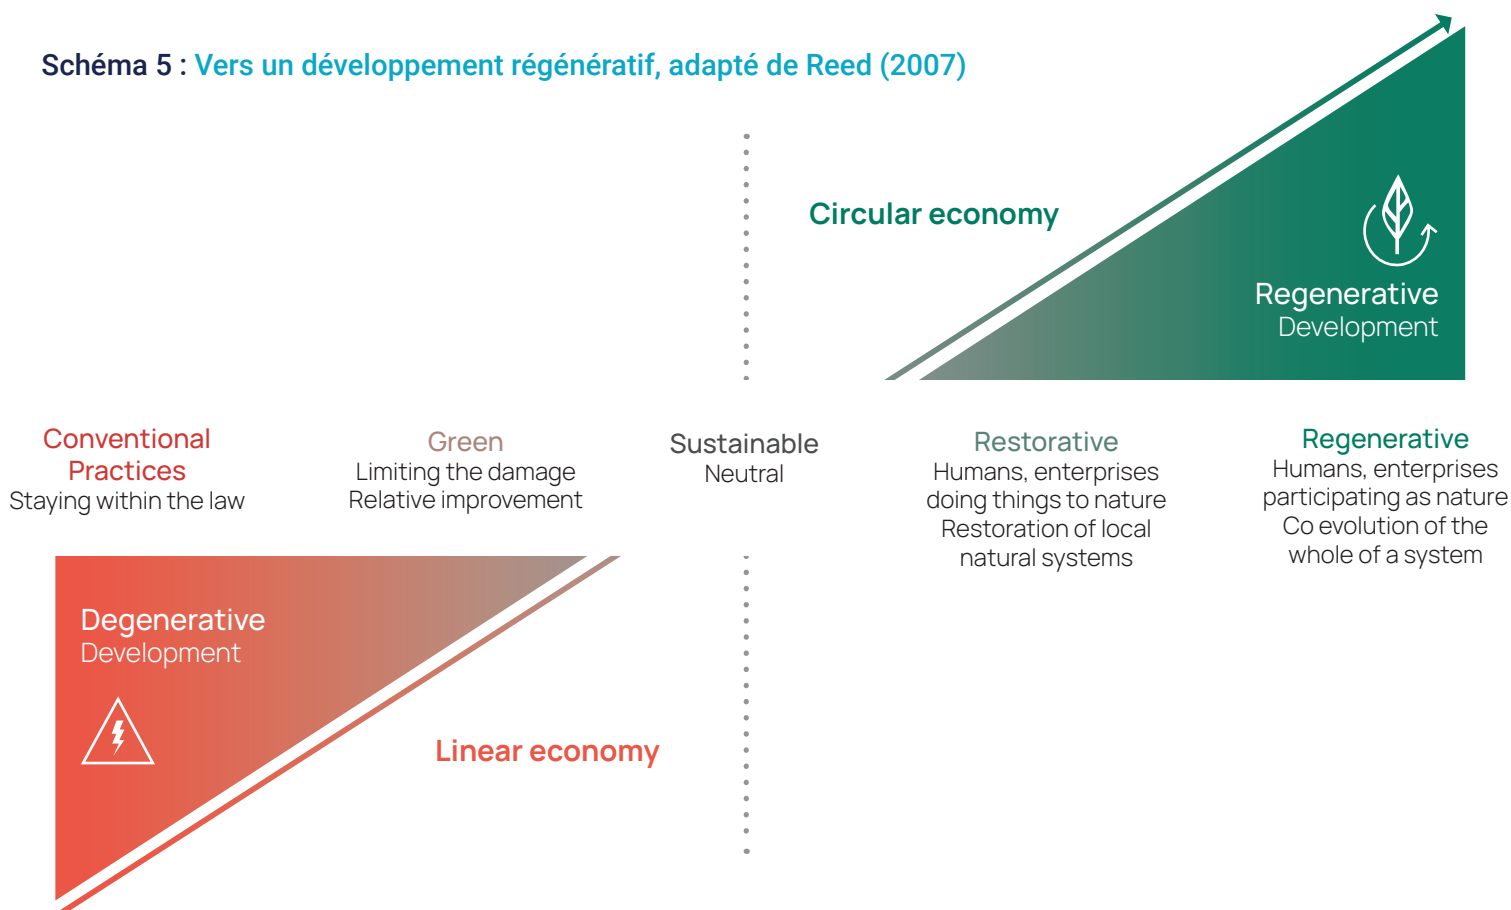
Schéma 5 : Vers un développement régénératif, adapté de Reed (2007)

Circular economy

Regenerative
Development

Conventional Practices
Staying within the law

Green
Limiting the damage
Relative improvement

Sustainable
Neutral

Restorative
Humans, enterprises doing things to nature
Restoration of local natural systems

Regenerative
Humans, enterprises participating as nature
Co evolution of the whole of a system

Degenerative
Development

Linear economy